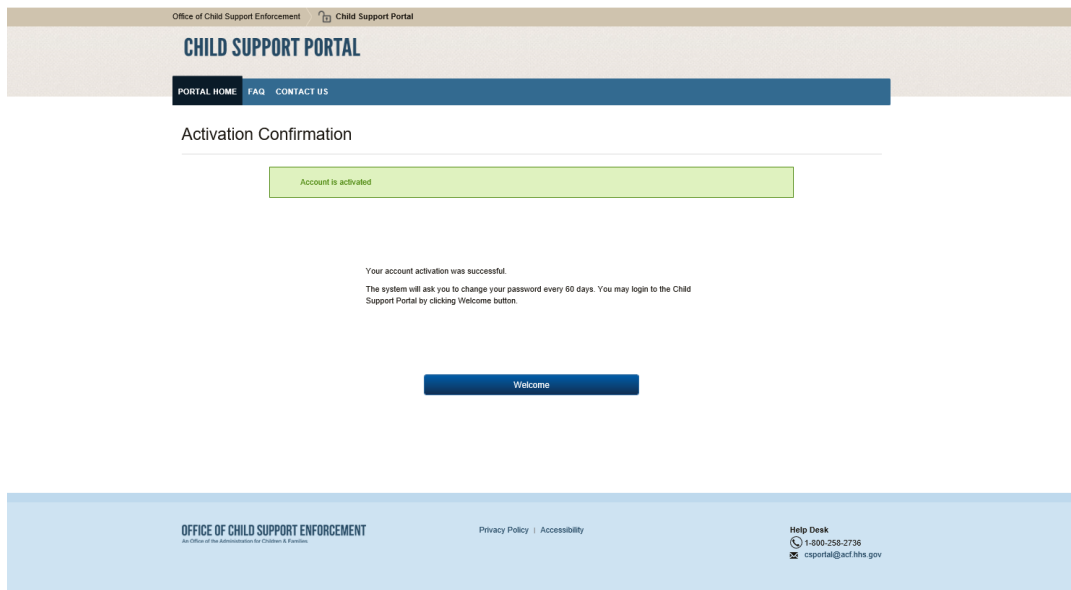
Office of Child Support Enforcement Child Support Portal

CHILD SUPPORT PORTAL

PORTAL HOME FAQ CONTACT US

Activation Confirmation

Account is activated

Your account activation was successful.

The system will ask you to change your password every 60 days. You may login to the Child Support Portal by clicking Welcome button.

Welcome

OFFICE OF CHILD SUPPORT ENFORCEMENT
An Office of the Administration for Children & Families

Privacy Policy | Accessibility

Help Desk
1-800-258-2736
csportal@acf.hhs.gov